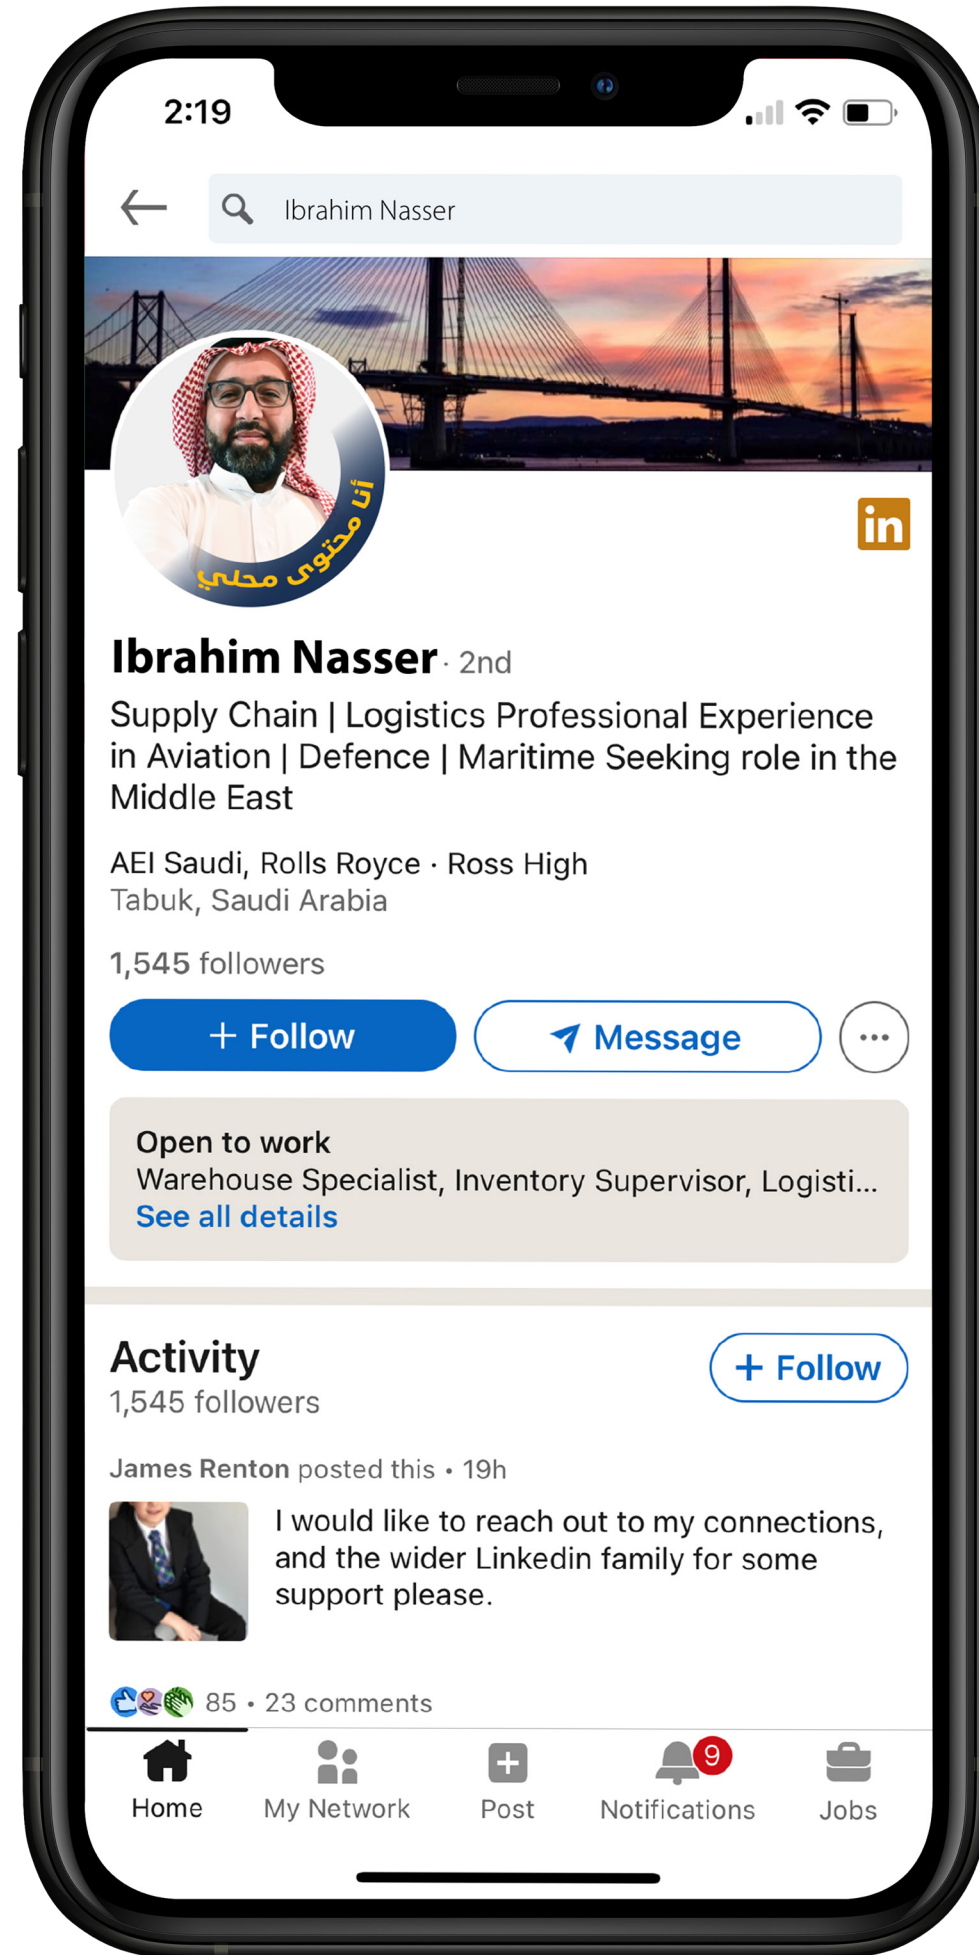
2:19

Ibrahim Nasser

أنا محتوى محلي

in

Ibrahim Nasser · 2nd

Supply Chain | Logistics Professional Experience in Aviation | Defence | Maritime Seeking role in the Middle East

AEI Saudi, Rolls Royce · Ross High
Tabuk, Saudi Arabia

1,545 followers

+ Follow

Message

···

Open to work
Warehouse Specialist, Inventory Supervisor, Logisti...
See all details

Activity
1,545 followers

+ Follow

James Renton posted this • 19h

I would like to reach out to my connections, and the wider Linkedin family for some support please.

85 • 23 comments

Home
My Network
Post
9
Notifications
Jobs